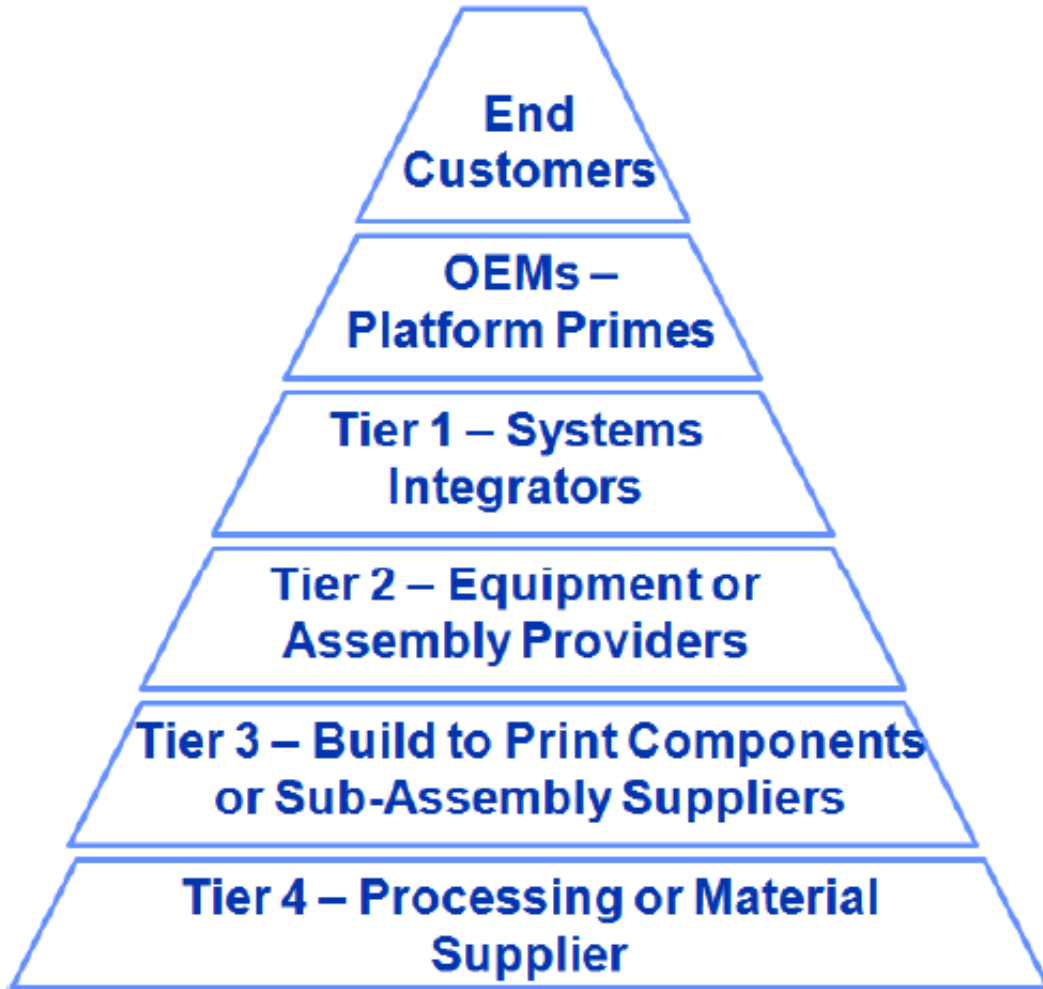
End Customers

OEMs – Platform Primes

Tier 1 – Systems Integrators

Tier 2 – Equipment or Assembly Providers

Tier 3 – Build to Print Components or Sub-Assembly Suppliers

Tier 4 – Processing or Material Supplier